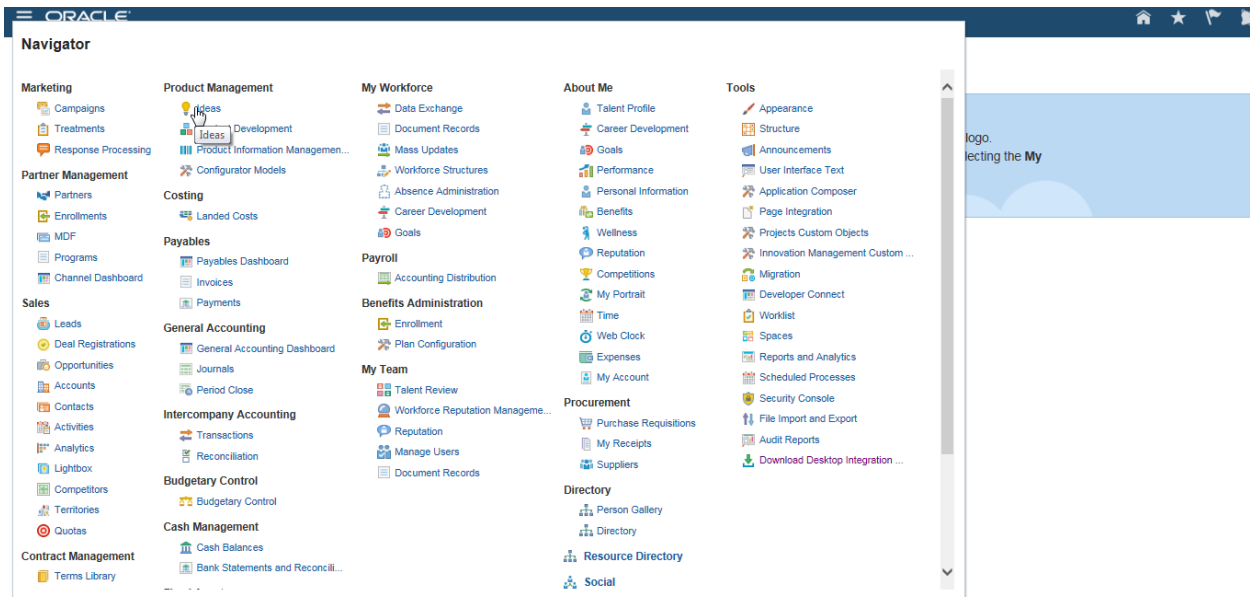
ORACLE

Navigator

Marketing
Campaigns
Treatments
Response Processing

Partner Management
Partners
Enrollments
MDF
Programs
Channel Dashboard

Sales
Leads
Deal Registrations
Opportunities
Accounts
Contacts
Activities
Analytics
Lightbox
Competitors
Territories
Quotas

Contract Management
Terms Library

Product Management
Ideas
Ideas
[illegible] Development
Product Information Managemen...
Configurator Models

Costing
Landed Costs

Payables
Payables Dashboard
Invoices
Payments

General Accounting
General Accounting Dashboard
Journals
Period Close

Intercompany Accounting
Transactions
Reconciliation

Budgetary Control
Budgetary Control

Cash Management
Cash Balances
Bank Statements and Reconcili...

My Workforce
Data Exchange
Document Records
Mass Updates
Workforce Structures
Absence Administration
Career Development
Goals

Payroll
Accounting Distribution

Benefits Administration
Enrollment
Plan Configuration

My Team
Talent Review
Workforce Reputation Manageme...
Reputation
Manage Users
Document Records

About Me
Talent Profile
Career Development
Goals
Performance
Personal Information
Benefits
Wellness
Reputation
Competitions
My Portrait
Time
Web Clock
Expenses
My Account

Procurement
Purchase Requisitions
My Receipts
Suppliers

Directory
Person Gallery
Directory

Resource Directory

Social

Tools
Appearance
Structure
Announcements
User Interface Text
Application Composer
Page Integration
Projects Custom Objects
Innovation Management Custom ...
Migration
Developer Connect
Worklist
Spaces
Reports and Analytics
Scheduled Processes
Security Console
File Import and Export
Audit Reports
Download Desktop Integration ...

logo.
lecting the My